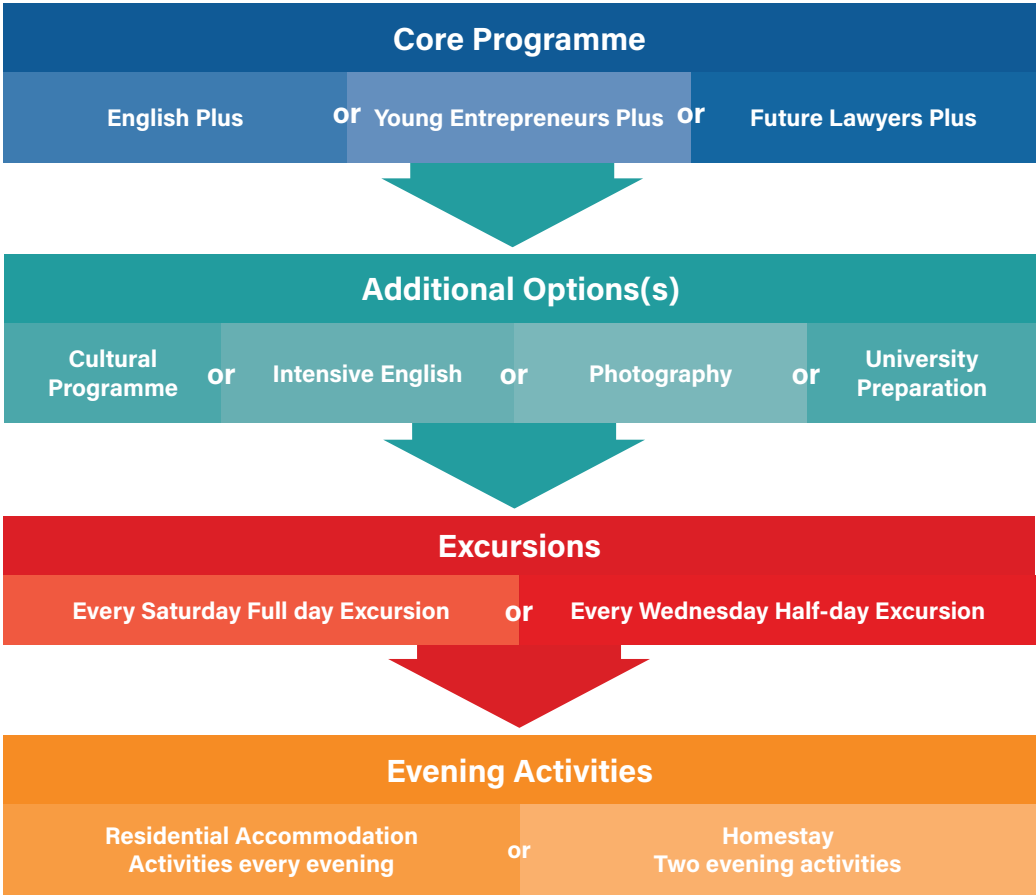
Core Programme

English Plus or Young Entrepreneurs Plus or Future Lawyers Plus

Additional Options(s)

Cultural Programme or Intensive English or Photography or University Preparation

Excursions

Every Saturday Full day Excursion or Every Wednesday Half-day Excursion

Evening Activities

Residential Accommodation Activities every evening or Homestay Two evening activities